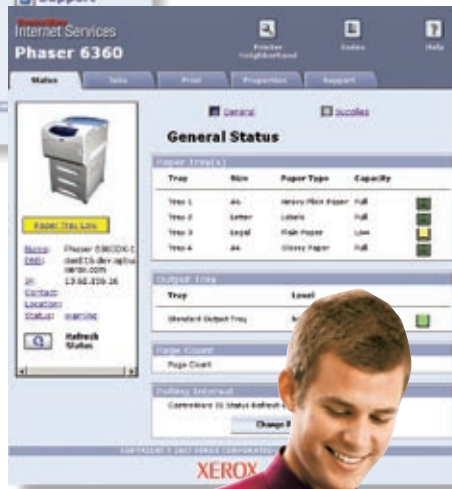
Support

CentreWare
Internet Services

Phaser 6360

Printer Neighborhood

Index

Help

Status

Jobs

Print

Properties

Support

General

Supplies

General Status

Paper Tray(s)

| Tray | Size | Paper Type | Capacity |
|---|---|---|---|
| Tray 1 | A4 | Heavy Plain Paper | Full |
| Tray 2 | Letter | Labels | Full |
| Tray 3 | Legal | Plain Paper | Low |
| Tray 4 | A4 | Glossy Paper | Full |

Paper Tray Low

Name: Phaser 6360DX-1
DNS: dsel15.dev.xplsu
xerox.com
IP: 13.62.226.16
Contact:
Location:
Status: warning

Refresh Status

Output Tray

| Tray | Level |
|---|---|
| Standard Output Tray | N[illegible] |

Page Count

Page Count

Polling Interval

CentreWare IS Status Refresh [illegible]

Change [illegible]

COPYRIGHT © 2007 XEROX CORPORATION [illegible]

XEROX